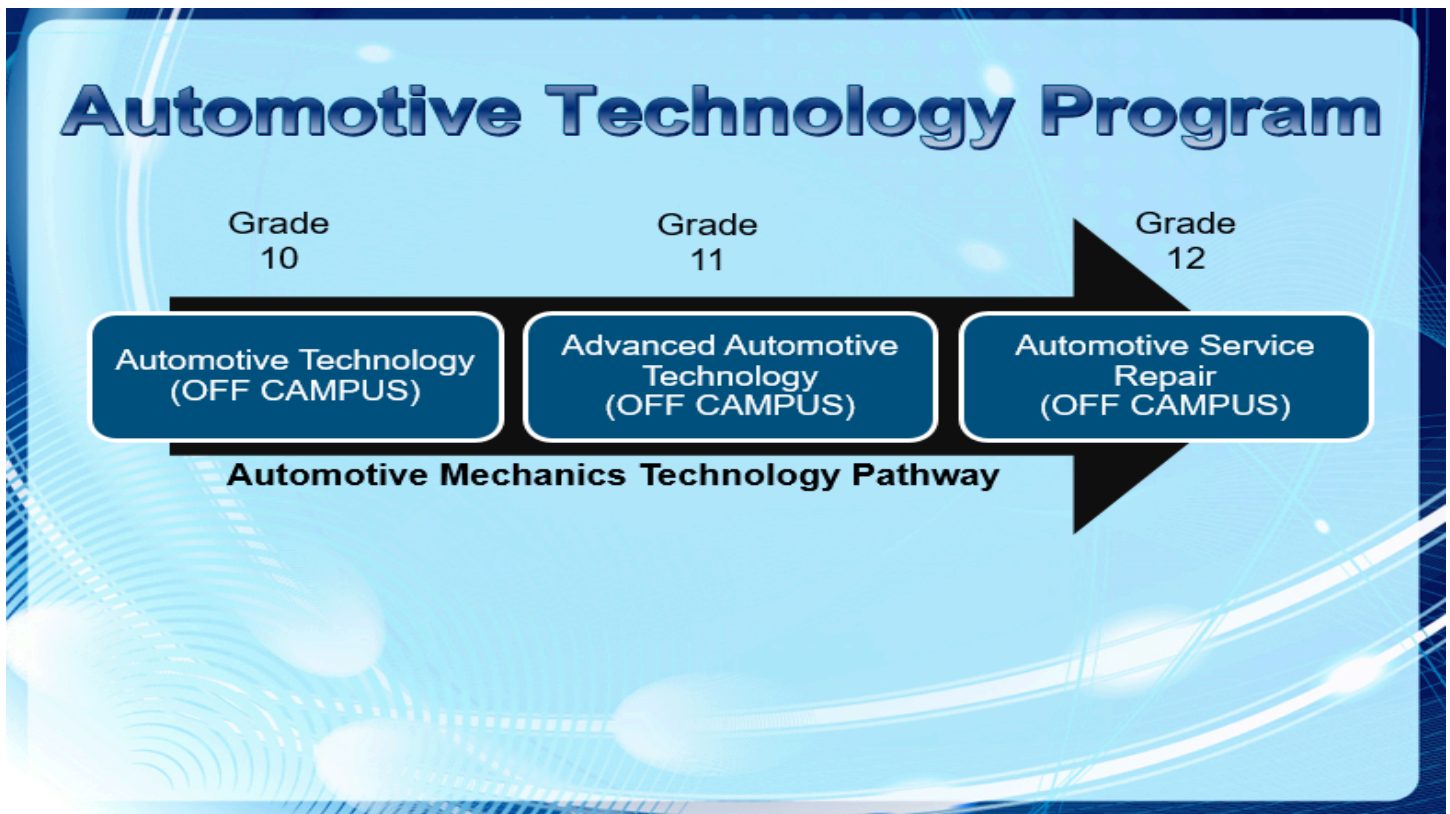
Automotive Technology Program

Grade 10

Grade 11

Grade 12

Automotive Technology (OFF CAMPUS)

Advanced Automotive Technology (OFF CAMPUS)

Automotive Service Repair (OFF CAMPUS)

Automotive Mechanics Technology Pathway